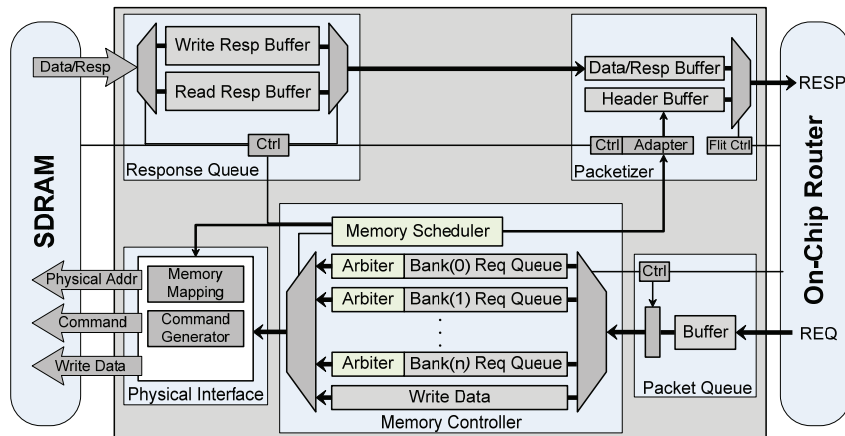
SDRAM

Data/Resp

Write Resp Buffer

Read Resp Buffer

Ctrl

Response Queue

Data/Resp Buffer

Header Buffer

RESP

Ctrl

Adapter

Flit Ctrl

Packetizer

On-Chip Router

Memory Scheduler

Physical Addr

Memory Mapping

Command

Command Generator

Write Data

Physical Interface

Arbiter

Bank(0) Req Queue

Arbiter

Bank(1) Req Queue

Arbiter

Bank(n) Req Queue

Write Data

Memory Controller

Ctrl

Buffer

REQ

Packet Queue